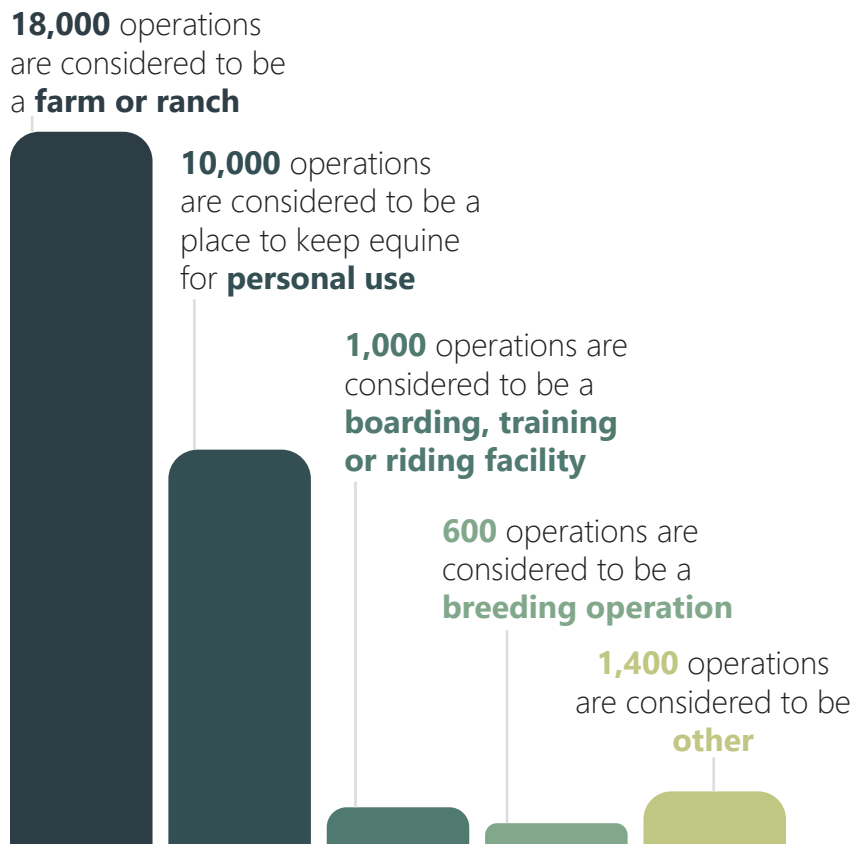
**18,000** operations are considered to be a **farm or ranch**

**10,000** operations are considered to be a place to keep equine for **personal use**

**1,000** operations are considered to be a **boarding, training or riding facility**

**600** operations are considered to be a **breeding operation**

**1,400** operations are considered to be **other**